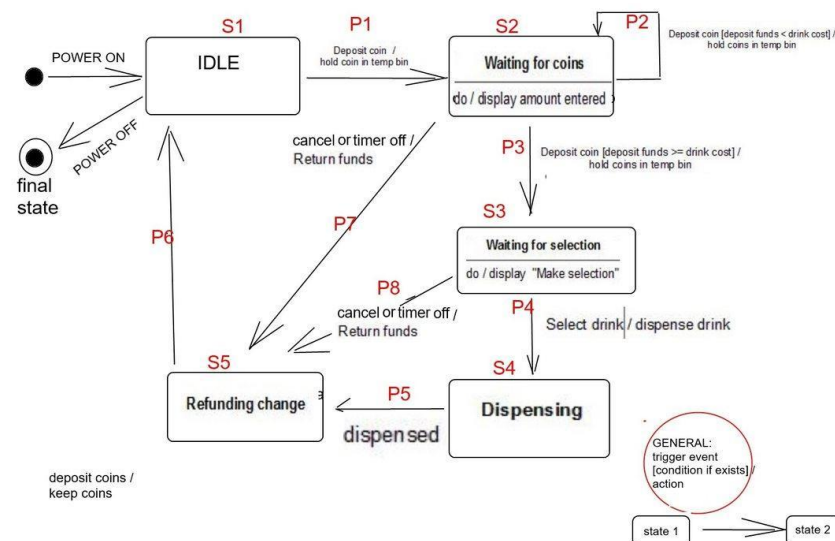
S1

P1

S2

P2

Deposit coin [deposit funds < drink cost] / hold coins in temp bin

POWER ON

IDLE

Deposit coin / hold coin in temp bin

Waiting for coins

do / display amount entered

POWER OFF

final state

cancel or timer off / Return funds

P3

Deposit coin [deposit funds >= drink cost] / hold coins in temp bin

S3

P6

P7

Waiting for selection

do / display "Make selection"

P8

cancel or timer off / Return funds

P4

Select drink / dispense drink

S5

S4

P5

Refunding change

Dispensing

dispensed

GENERAL: trigger event [condition if exists] / action

deposit coins / keep coins

state 1

state 2